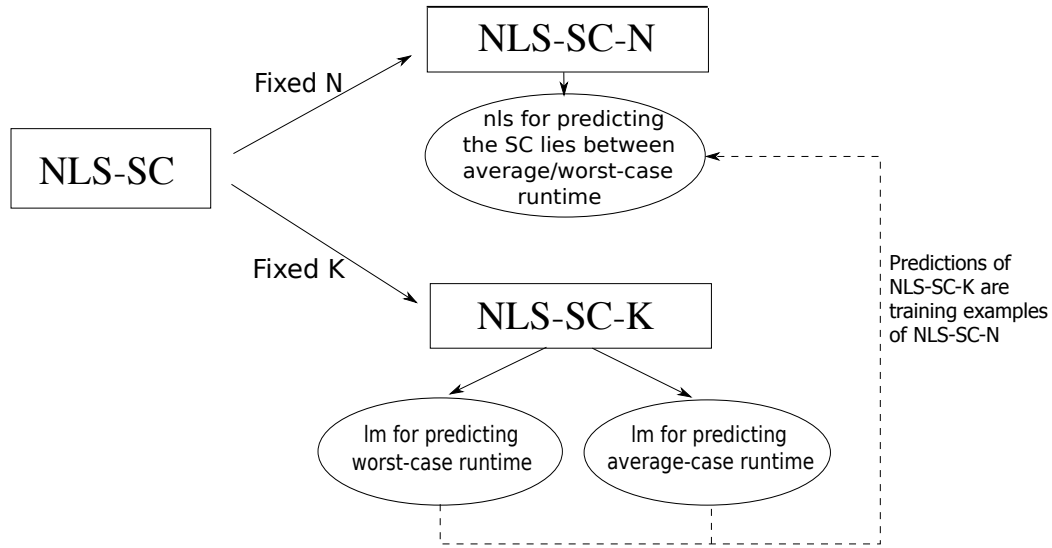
NLS-SC

Fixed N

NLS-SC-N

nls for predicting the SC lies between average/worst-case runtime

Fixed K

NLS-SC-K

lm for predicting worst-case runtime

lm for predicting average-case runtime

Predictions of NLS-SC-K are training examples of NLS-SC-N